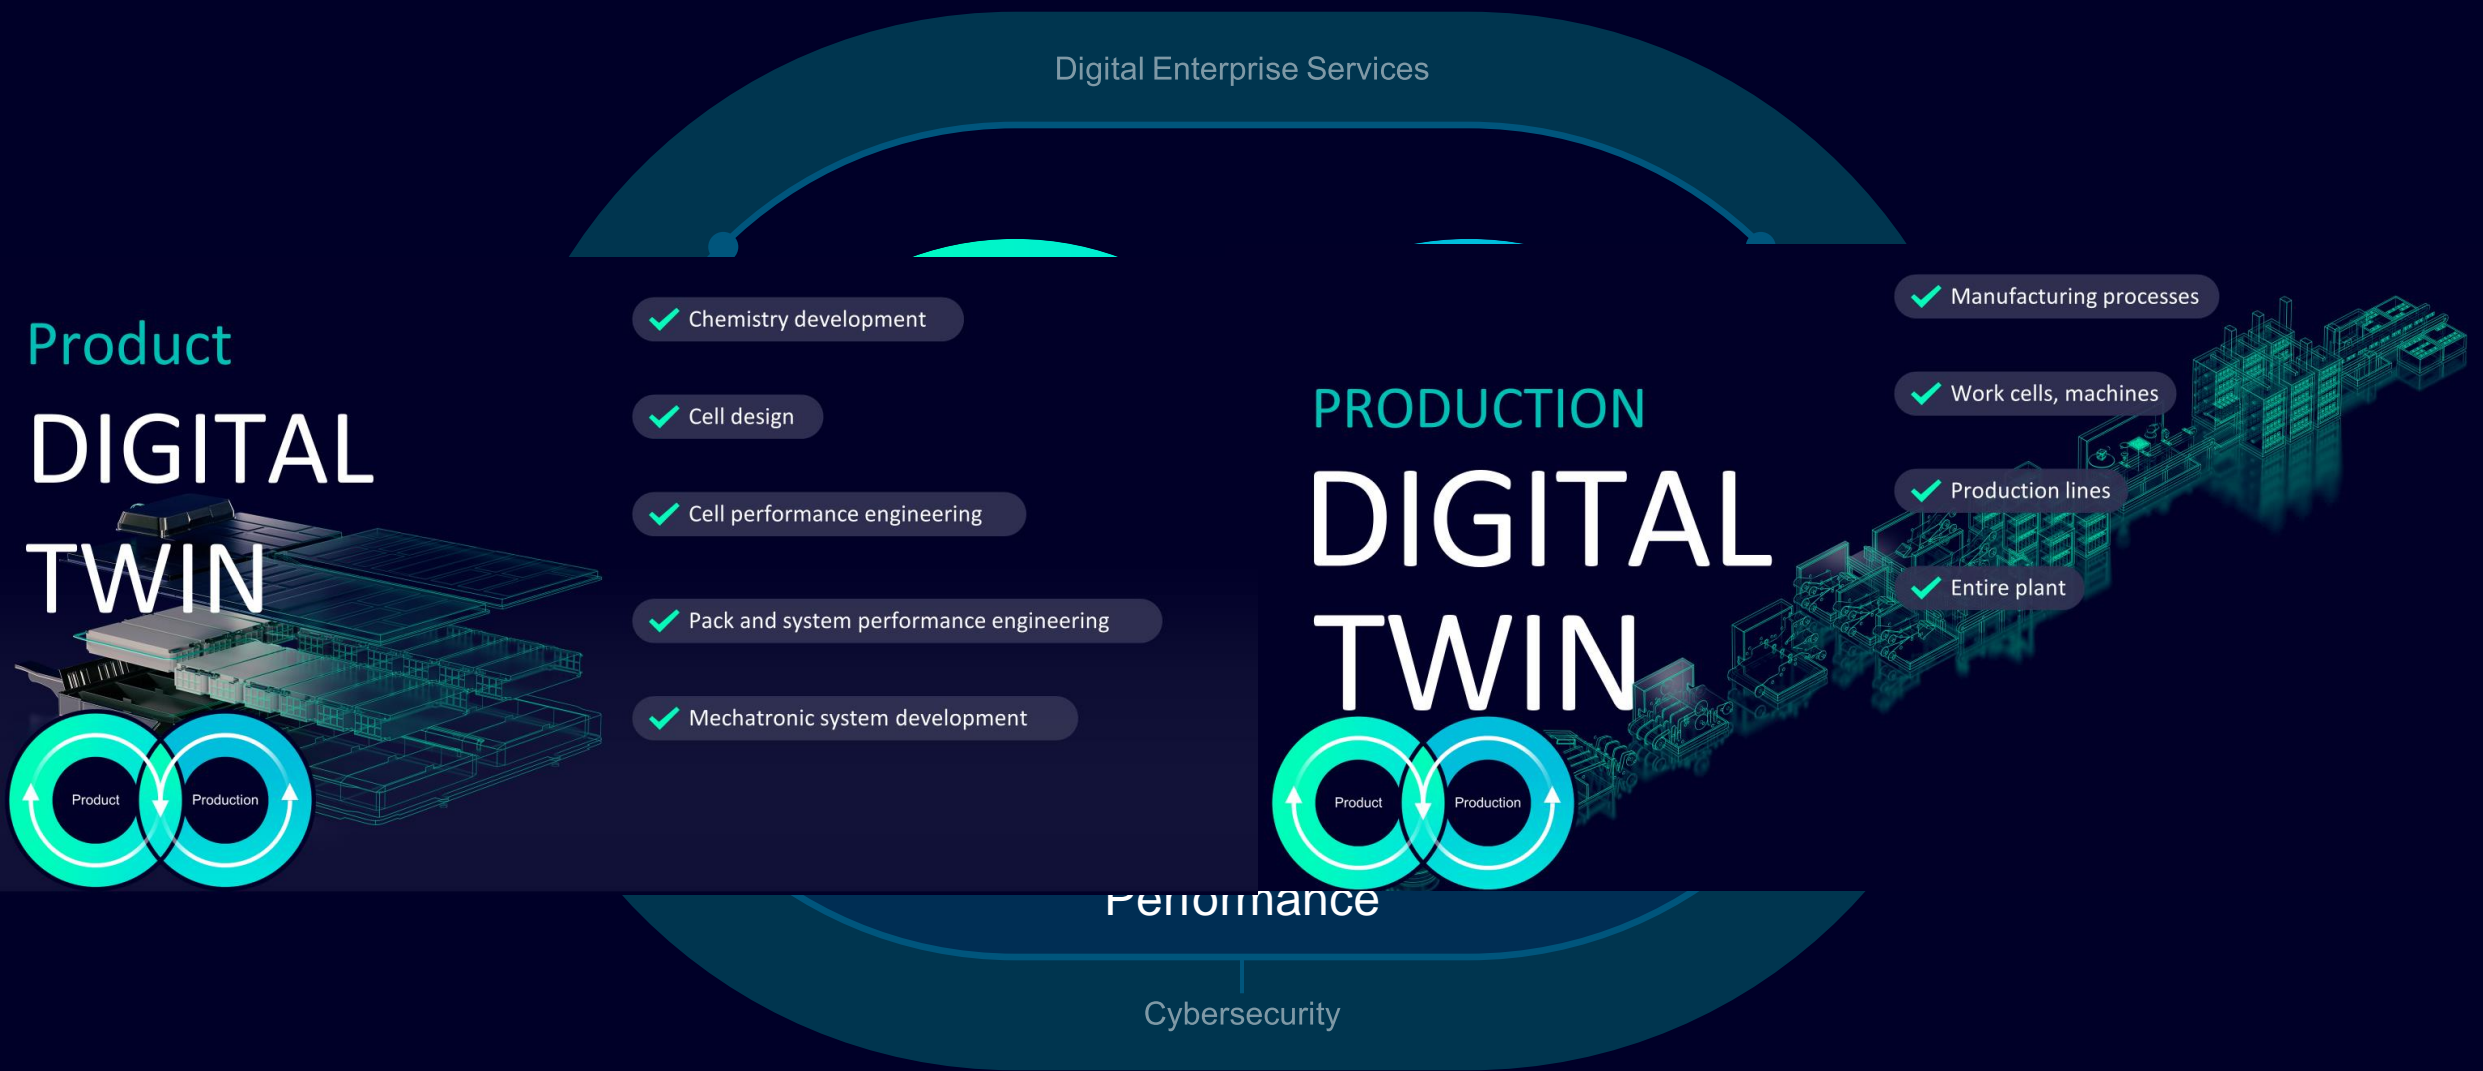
Digital Enterprise Services

Product
DIGITAL
TWIN

Product
Production

Chemistry development

Cell design

Cell performance engineering

Pack and system performance engineering

Mechatronic system development

PRODUCTION
DIGITAL
TWIN

Product
Production

Manufacturing processes

Work cells, machines

Production lines

Entire plant

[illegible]

Cybersecurity